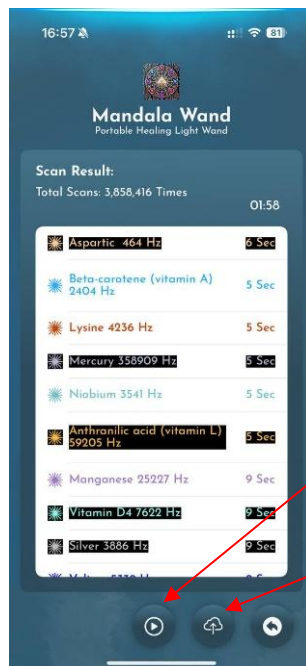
16:57

81

Mandala Wand
Portable Healing Light Wand

Scan Result:
Total Scans: 3,858,416 Times

01:58

Aspartic 464 Hz 6 Sec
Beta-carotene (vitamin A) 2404 Hz 5 Sec
Lysine 4236 Hz 5 Sec
Mercury 358909 Hz 5 Sec
Niobium 3541 Hz 5 Sec
Anthranilic acid (vitamin L) 59205 Hz 5 Sec
Manganese 25227 Hz 9 Sec
Vitamin D4 7622 Hz 9 Sec
Silver 3886 Hz 9 Sec
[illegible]